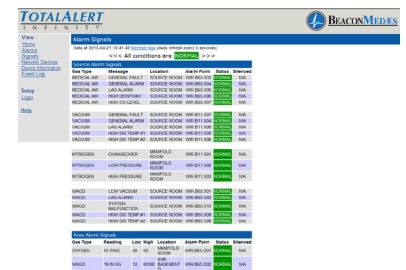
TOTALALERT
INFINITY

BEACONMEDÆS

View
Home
Alarms
Signals
Network Devices
Device Information
Event Log

Setup
Login

Help

Alarm Signals

Data at 2010-04-21 10:41:48 Refresh Now (Auto refresh every 5 seconds)

<<< All conditions are NORMAL >>>

Source Alarm Signals

| Gas Type | Message | Location | Alarm Point | Status | Silenced |
|---|---|---|---|---|---|
| MEDICAL AIR | GENERAL FAULT | SOURCE ROOM | WIR.B65.305 | NORMAL | N/A |
| MEDICAL AIR | GENERAL ALARM | SOURCE ROOM | WIR.B65.306 | NORMAL | N/A |
| MEDICAL AIR | LAG ALARM | SOURCE ROOM | WIR.B65.307 | NORMAL | N/A |
| MEDICAL AIR | HIGH DEWPOINT | SOURCE ROOM | WIR.B65.308 | NORMAL | N/A |
| MEDICAL AIR | HIGH CO LEVEL | SOURCE ROOM | WIR.B65.309 | NORMAL | N/A |
| VACUUM | GENERAL FAULT | SOURCE ROOM | WIR.B11.301 | NORMAL | N/A |
| VACUUM | GENERAL ALARM | SOURCE ROOM | WIR.B11.302 | NORMAL | N/A |
| VACUUM | LAG ALARM | SOURCE ROOM | WIR.B11.303 | NORMAL | N/A |
| VACUUM | HIGH DIS TEMP #1 | SOURCE ROOM | WIR.B11.304 | NORMAL | N/A |
| VACUUM | HIGH DIS TEMP #2 | SOURCE ROOM | WIR.B11.305 | NORMAL | N/A |
| NITROGEN | CHANGEOVER | MANIFOLD ROOM | WIR.B11.301 | NORMAL | N/A |
| NITROGEN | LOW PRESSURE | MANIFOLD ROOM | WIR.B11.302 | NORMAL | N/A |
| NITROGEN | HIGH PRESSURE | MANIFOLD ROOM | WIR.B11.303 | NORMAL | N/A |
| WAGD | LOW VACUUM | SOURCE ROOM | WIR.B63.301 | NORMAL | N/A |
| WAGD | GENERAL ALARM | SOURCE ROOM | WIR.B63.302 | NORMAL | N/A |
| WAGD | LAG ALARM | SOURCE ROOM | WIR.B63.303 | NORMAL | N/A |
| WAGD | SYSTEM MALFUNCTION | SOURCE ROOM | WIR.B63.304 | NORMAL | N/A |
| WAGD | HIGH DIS TEMP #1 | SOURCE ROOM | WIR.B63.305 | NORMAL | N/A |
| WAGD | HIGH DIS TEMP #2 | SOURCE ROOM | WIR.B63.306 | NORMAL | N/A |

Area Alarm Signals

| Gas Type | Reading | Low | High | Location | Alarm Point | Status | Silenced |
|---|---|---|---|---|---|---|---|
| OXYGEN | 55 PSIG | 40 | 60 | MANIFOLD ROOM | WIR.B63.201 | NORMAL | N/A |
| WAGD | 19 IN HG | 12 | NONE | SUB BASEMENT | WIR.B63.202 | NORMAL | N/A |